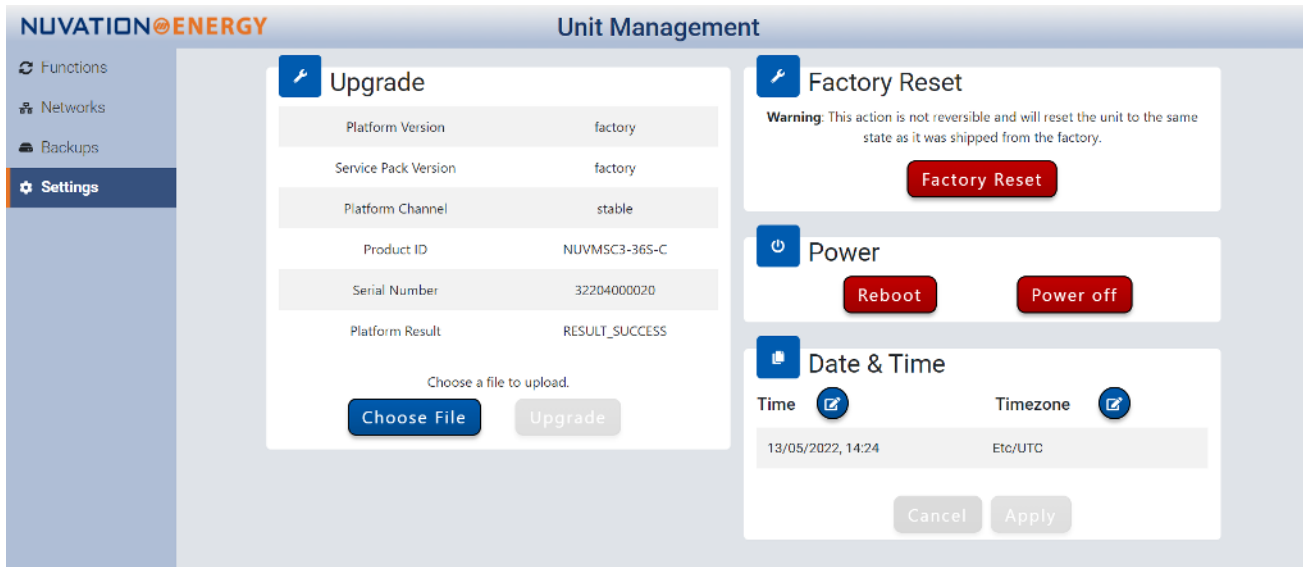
NUVATION ENERGY

Unit Management

Functions
Networks
Backups
Settings

Upgrade

| | |
|---|---|
| Platform Version | factory |
| Service Pack Version | factory |
| Platform Channel | stable |
| Product ID | NUVMSC3-36S-C |
| Serial Number | 32204000020 |
| Platform Result | RESULT_SUCCESS |

Choose a file to upload.

Choose File

Upgrade

Factory Reset

Warning: This action is not reversible and will reset the unit to the same state as it was shipped from the factory.

Factory Reset

Power

Reboot

Power off

Date & Time

Time

Timezone

| | |
|---|---|
| 13/05/2022, 14:24 | Etc/UTC |

Cancel

Apply